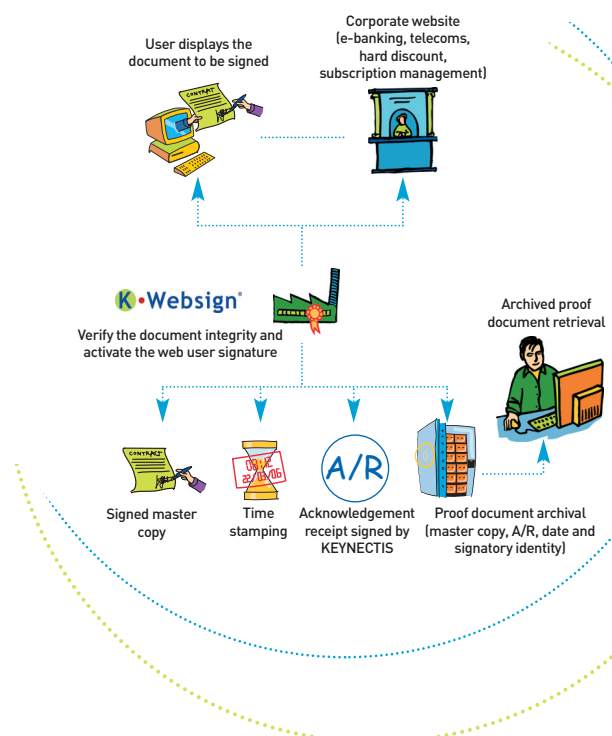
User displays the document to be signed

CONTRAT

Corporate website (e-banking, telecoms, hard discount, subscription management)

K•Websign®

Verify the document integrity and activate the web user signature

Archived proof document retrieval

CONTRAT

08:12 22/03/06

A/R

Signed master copy

Time stamping

Acknowledgement receipt signed by KEYNECTIS

Proof document archival (master copy, A/R, date and signatory identity)